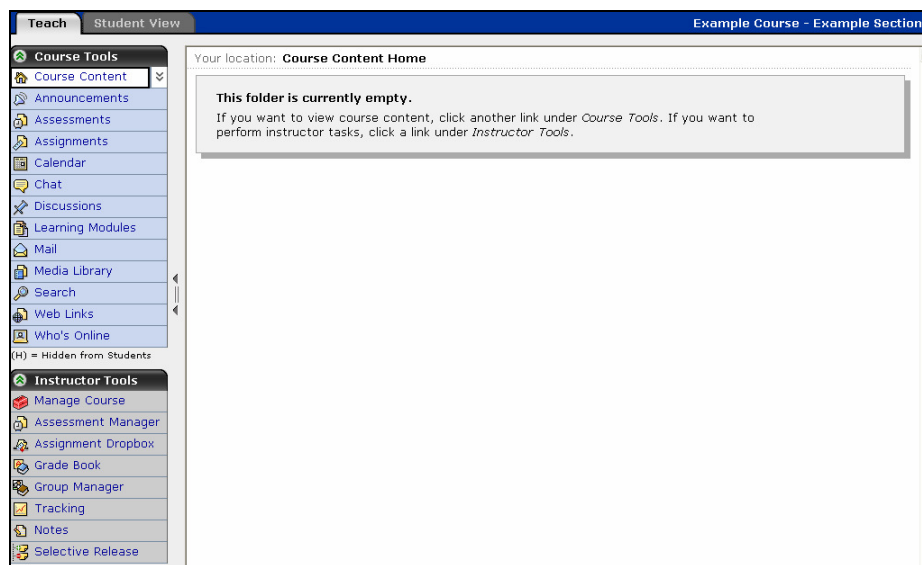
Teach Student View

Example Course - Example Section

Course Tools
Course Content
Announcements
Assessments
Assignments
Calendar
Chat
Discussions
Learning Modules
Mail
Media Library
Search
Web Links
Who's Online
(H) = Hidden from Students

Instructor Tools
Manage Course
Assessment Manager
Assignment Dropbox
Grade Book
Group Manager
Tracking
Notes
Selective Release

Your location: Course Content Home

This folder is currently empty.

If you want to view course content, click another link under *Course Tools*. If you want to perform instructor tasks, click a link under *Instructor Tools*.